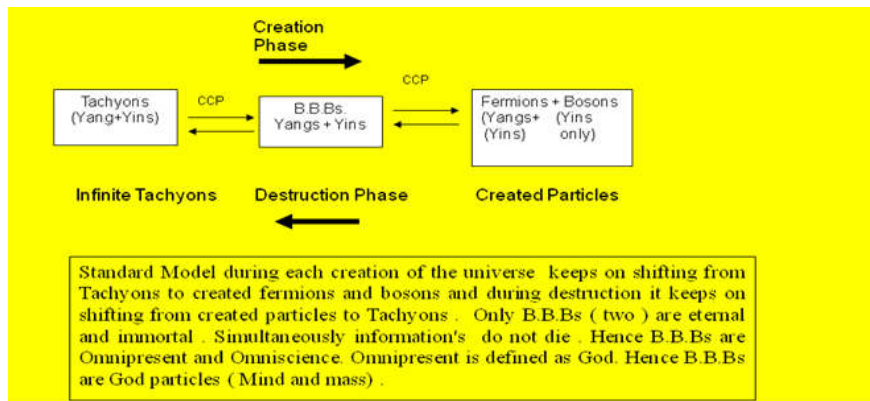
Creation Phase

Tachyons (Yang+Yins)

CCP

B.B.Bs. Yangs + Yins

CCP

Fermions + Bosons (Yangs+ (Yins) (Yins only)

Infinite Tachyons

Destruction Phase

Created Particles

Standard Model during each creation of the universe keeps on shifting from Tachyons to created fermions and bosons and during destruction it keeps on shifting from created particles to Tachyons . Only B.B.Bs ( two ) are eternal and immortal . Simultaneously information's do not die . Hence B.B.Bs are Omnipresent and Omniscience. Omnipresent is defined as God. Hence B.B.Bs are God particles ( Mind and mass) .